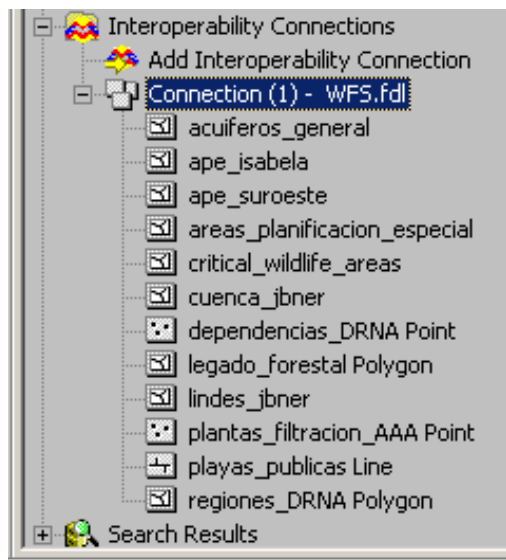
Interoperability Connections
Add Interoperability Connection
Connection (1) - WFS.fdl
acuiferos_general
ape_isabela
ape_suroeste
areas_planificacion_especial
critical_wildlife_areas
cuenca_jbner
dependencias_DRNA Point
legado_forestal Polygon
lindes_jbner
plantas_filtracion_AAA Point
playas_publicas Line
regiones_DRNA Polygon
Search Results